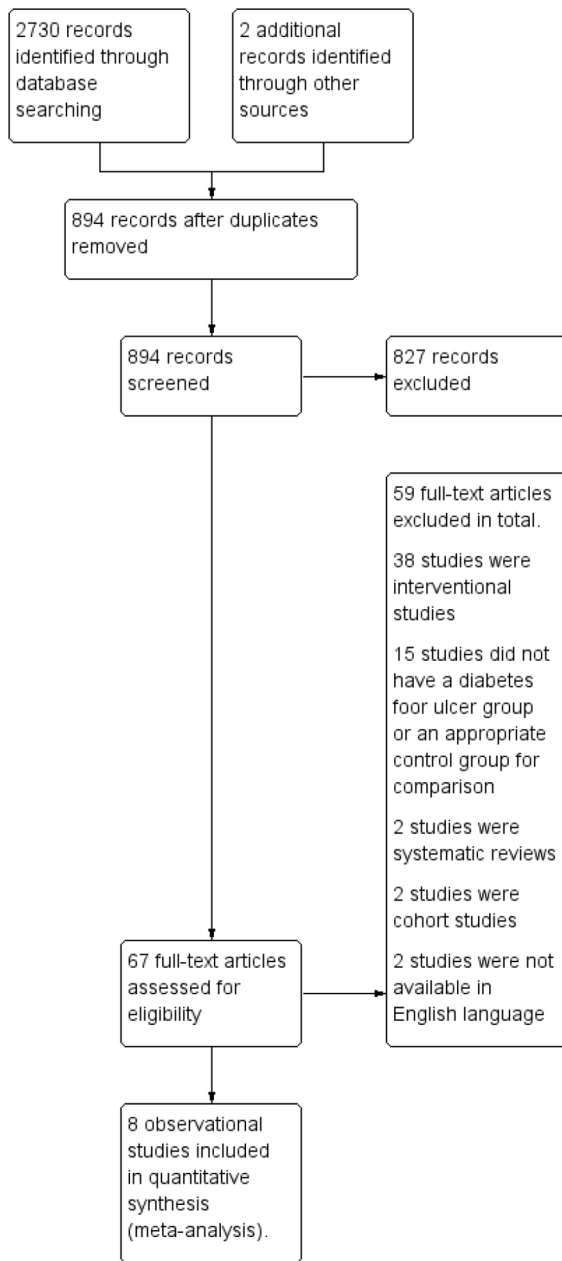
2730 records identified through database searching

2 additional records identified through other sources

894 records after duplicates removed

894 records screened

827 records excluded

59 full-text articles excluded in total.

38 studies were interventional studies

15 studies did not have a diabetes foor ulcer group or an appropriate control group for comparison

2 studies were systematic reviews

2 studies were cohort studies

2 studies were not available in English language

67 full-text articles assessed for eligibility

8 observational studies included in quantitative synthesis (meta-analysis).